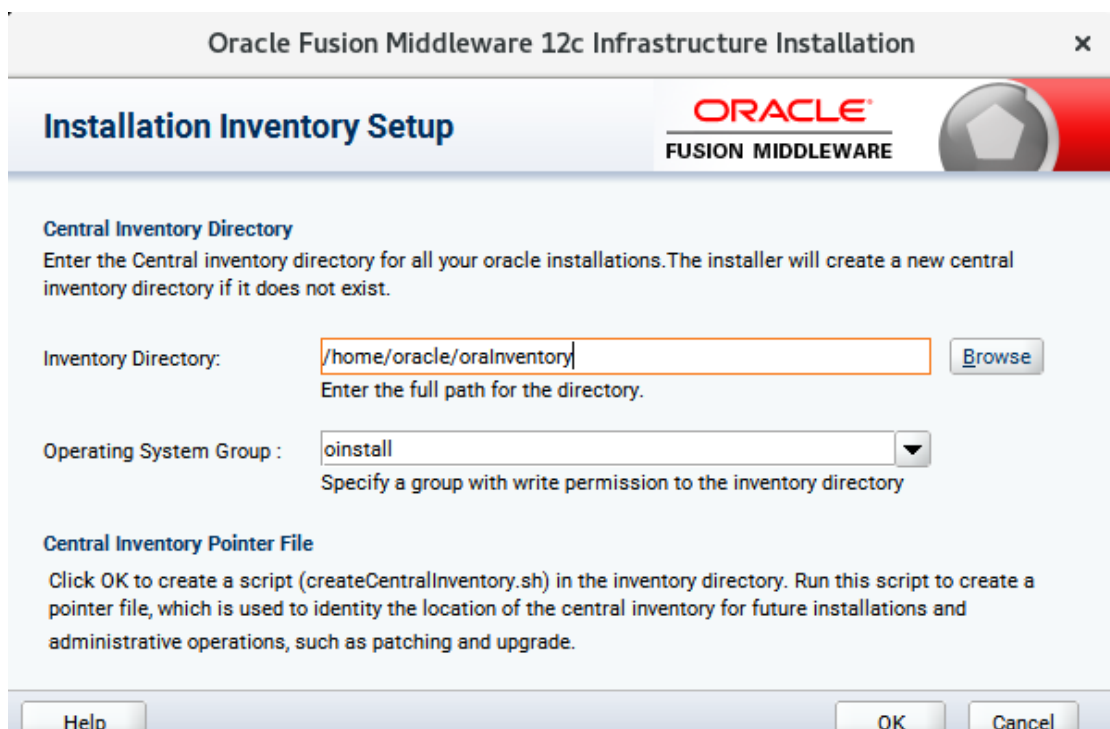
Oracle Fusion Middleware 12c Infrastructure Installation ×

Installation Inventory Setup

ORACLE
FUSION MIDDLEWARE

Central Inventory Directory

Enter the Central inventory directory for all your oracle installations.The installer will create a new central inventory directory if it does not exist.

Inventory Directory: /home/oracle/oraInventory Browse

Enter the full path for the directory.

Operating System Group : oinstall

Specify a group with write permission to the inventory directory

Central Inventory Pointer File

Click OK to create a script (createCentralInventory.sh) in the inventory directory. Run this script to create a pointer file, which is used to identity the location of the central inventory for future installations and administrative operations, such as patching and upgrade.

Help OK Cancel